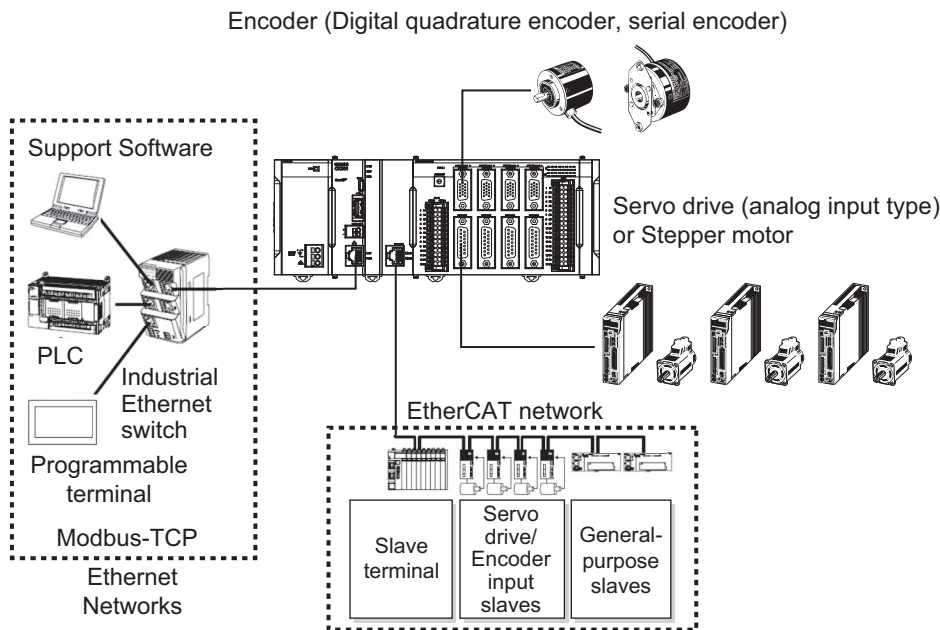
Encoder (Digital quadrature encoder, serial encoder)

Support Software

Servo drive (analog input type) or Stepper motor

PLC

Industrial Ethernet switch

Programmable terminal

Modbus-TCP

Ethernet Networks

EtherCAT network

Slave terminal

Servo drive/ Encoder input slaves

General-purpose slaves